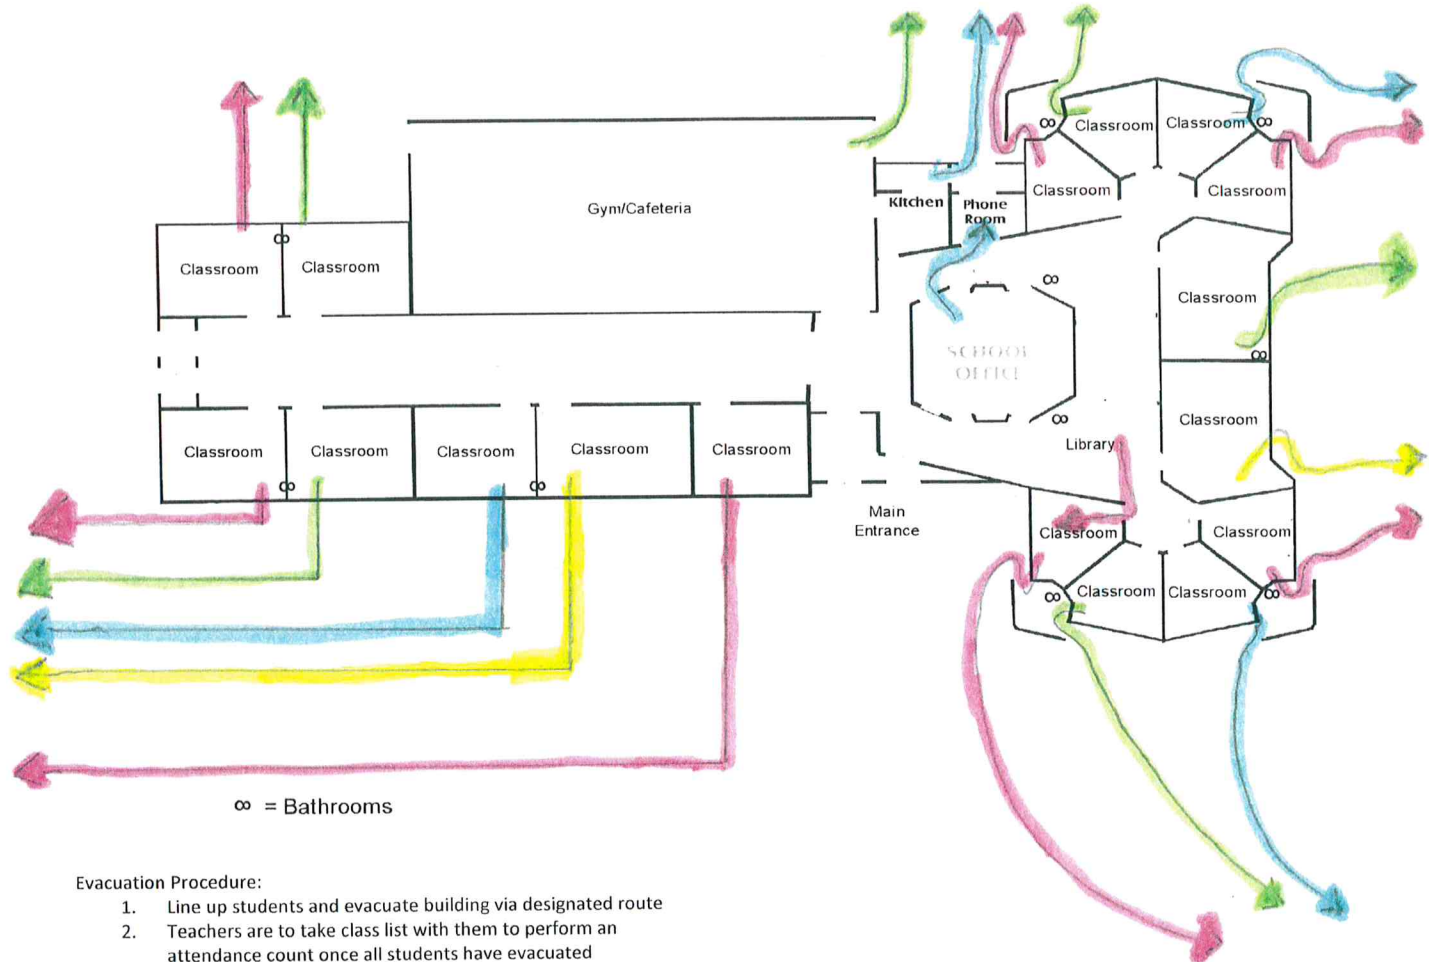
Gym/Cafeteria

Classroom ∞ Classroom

Classroom Classroom ∞ Classroom ∞ Classroom Classroom

Kitchen

Phone Room

∞ Classroom Classroom ∞

Classroom Classroom

∞

SCHOOL OFFICE

∞

Classroom

∞

Classroom

Library

Main Entrance

Classroom Classroom

∞ Classroom Classroom ∞

∞ = Bathrooms

Evacuation Procedure:
1. Line up students and evacuate building via designated route
2. Teachers are to take class list with them to perform an attendance count once all students have evacuated